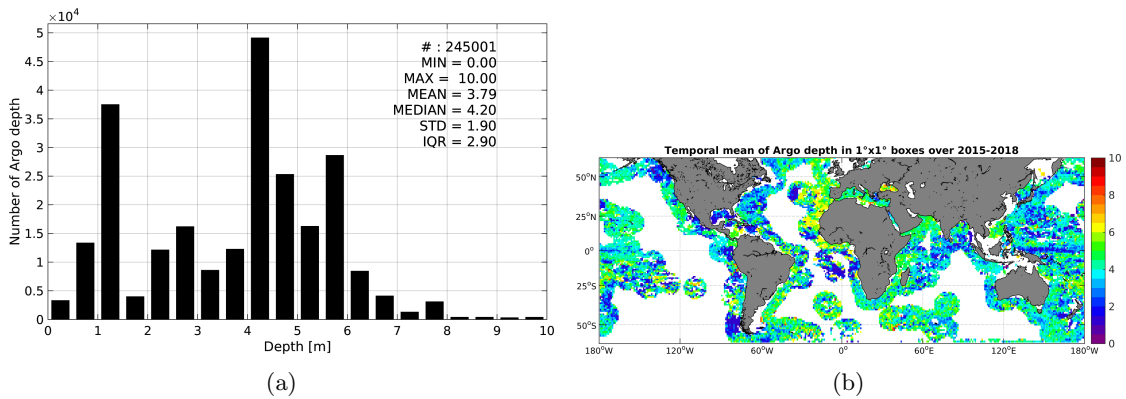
$\times10^4$
5
4.5
4
3.5
3
2.5
2
1.5
1
0.5
0
Number of Argo depth
# : 245001
MIN = 0.00
MAX = 10.00
MEAN = 3.79
MEDIAN = 4.20
STD = 1.90
IQR = 2.90
0 1 2 3 4 5 6 7 8 9 10
Depth [m]
(a)

Temporal mean of Argo depth in 1°x1° boxes over 2015-2018
50°N
25°N
0°
25°S
50°S
180°W 120°W 60°W 0° 60°E 120°E 180°W
10
8
6
4
2
0
(b)